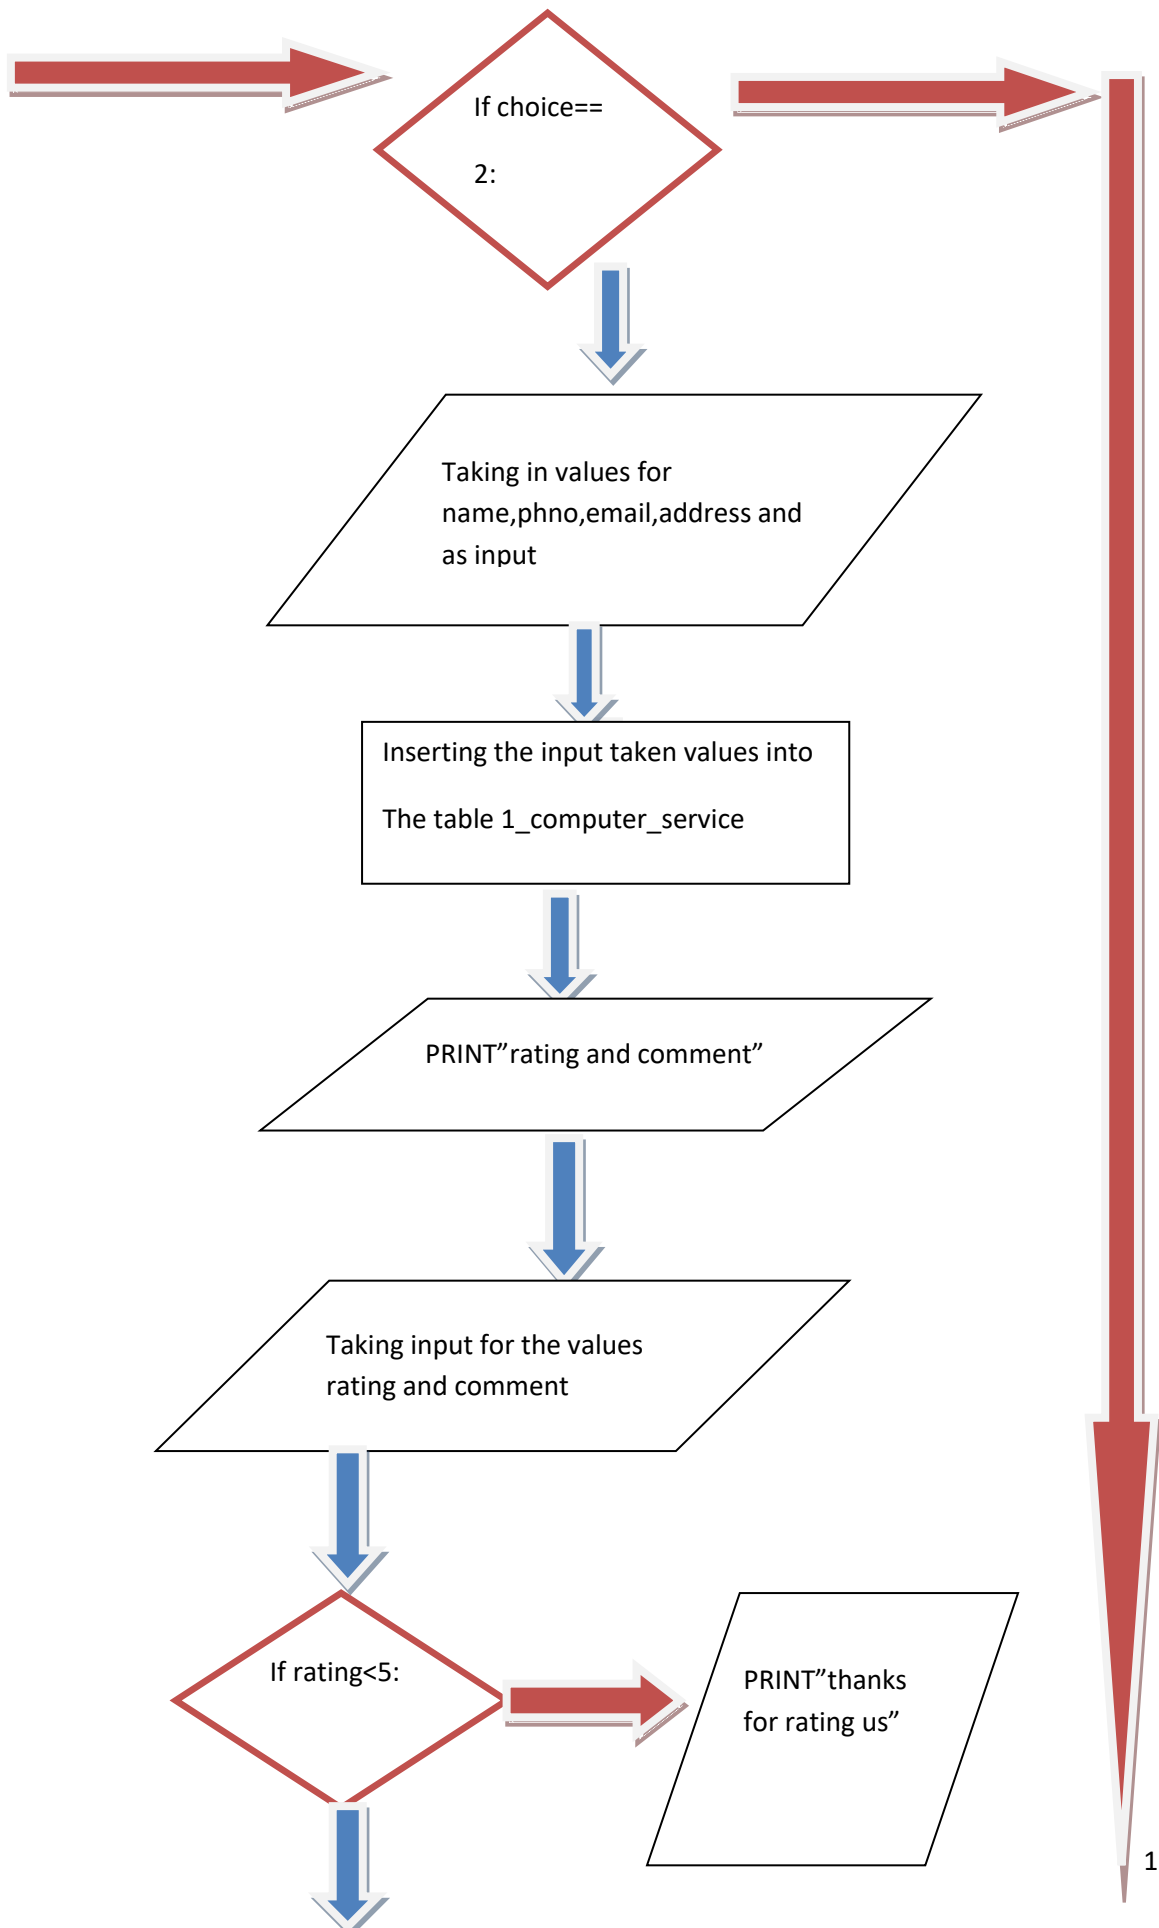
If choice==

2:

Taking in values for name,phno,email,address and as input

Inserting the input taken values into

The table 1_computer_service

PRINT”rating and comment”

Taking input for the values rating and comment

If rating<5:

PRINT”thanks for rating us”

1